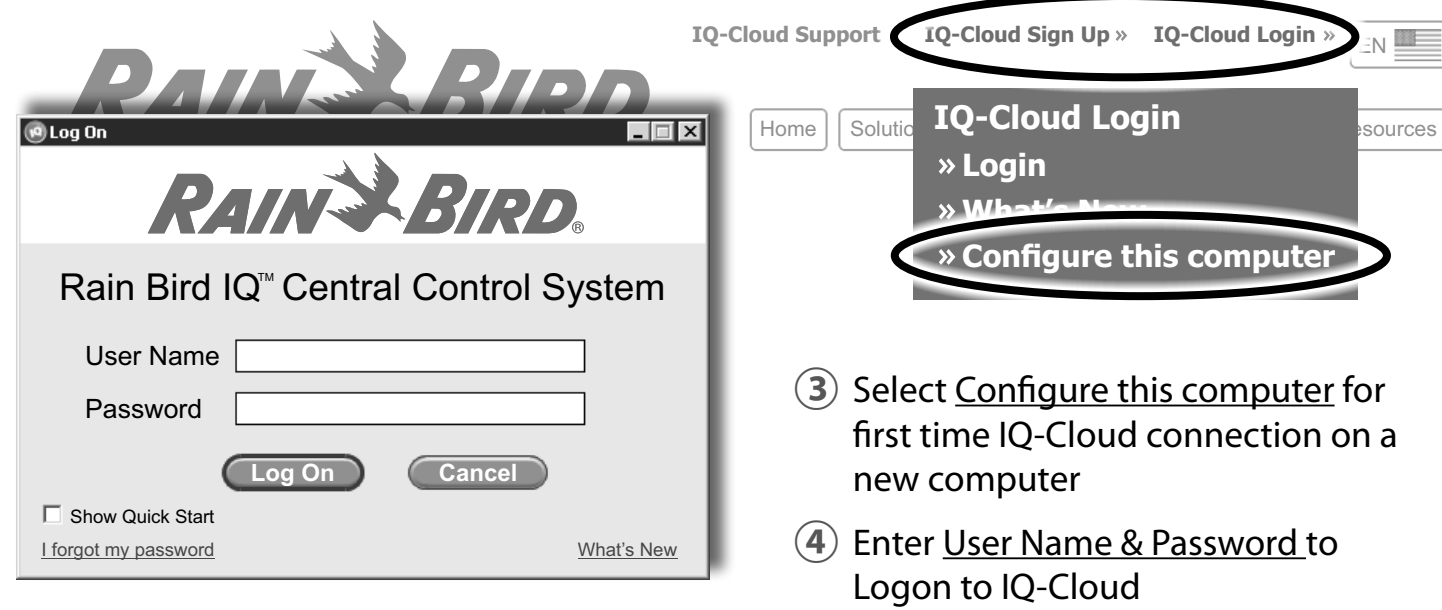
RAIN BIRD

Log On

RAIN BIRD®

Rain Bird IQ™ Central Control System

User Name

Password

Log On

Cancel

Show Quick Start

I forgot my password

What's New

IQ-Cloud Support IQ-Cloud Sign Up » IQ-Cloud Login » EN

Home Solutio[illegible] esources

IQ-Cloud Login
» Login
» What's New
» Configure this computer

③ Select Configure this computer for first time IQ-Cloud connection on a new computer

④ Enter User Name & Password to Logon to IQ-Cloud